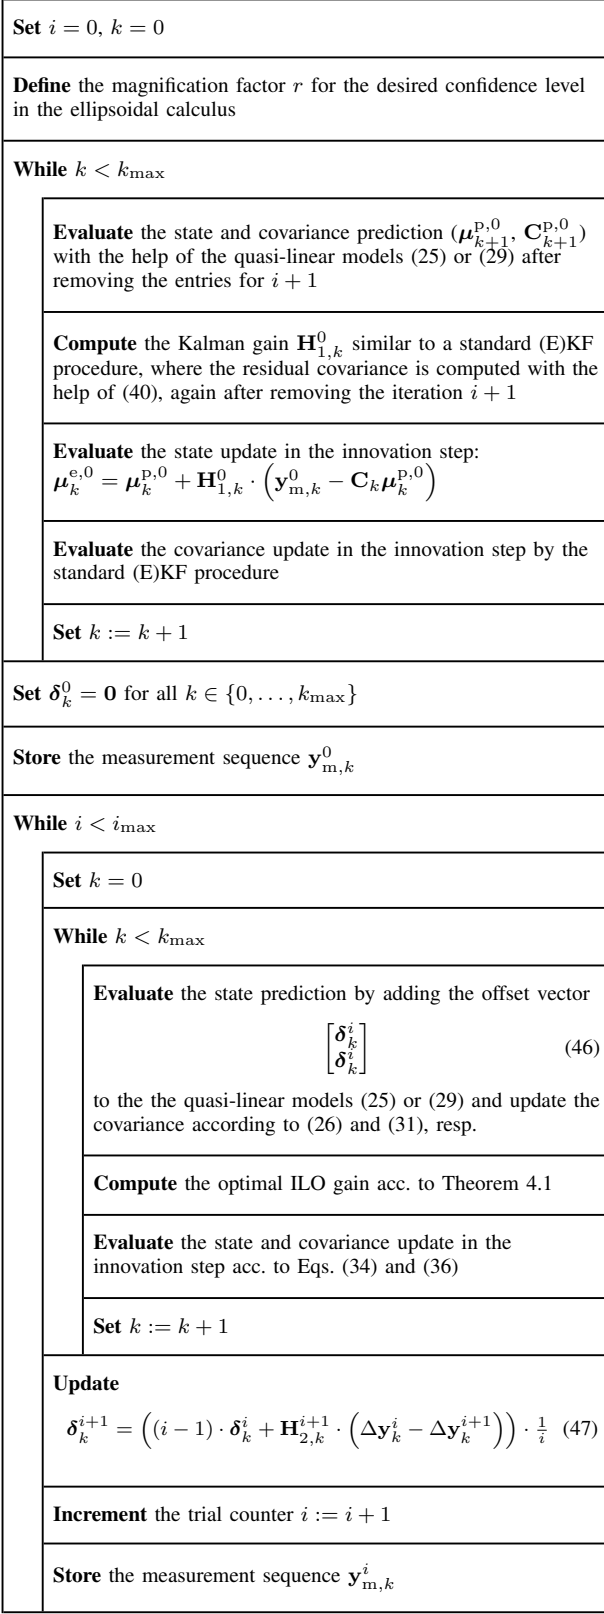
**Set** $i = 0$, $k = 0$

**Define** the magnification factor $r$ for the desired confidence level in the ellipsoidal calculus

**While** $k < k_{\max}$

**Evaluate** the state and covariance prediction $(\boldsymbol{\mu}^{\mathrm{p},0}_{k+1}, \mathbf{C}^{\mathrm{p},0}_{k+1})$ with the help of the quasi-linear models (25) or (29) after removing the entries for $i+1$

**Compute** the Kalman gain $\mathbf{H}^{0}_{1,k}$ similar to a standard (E)KF procedure, where the residual covariance is computed with the help of (40), again after removing the iteration $i+1$

**Evaluate** the state update in the innovation step: $\boldsymbol{\mu}^{\mathrm{e},0}_{k} = \boldsymbol{\mu}^{\mathrm{p},0}_{k} + \mathbf{H}^{0}_{1,k} \cdot \left(\mathbf{y}^{0}_{\mathrm{m},k} - \mathbf{C}_k \boldsymbol{\mu}^{\mathrm{p},0}_{k}\right)$

**Evaluate** the covariance update in the innovation step by the standard (E)KF procedure

**Set** $k := k+1$

**Set** $\boldsymbol{\delta}^{0}_{k} = \mathbf{0}$ for all $k \in \{0, \ldots, k_{\max}\}$

**Store** the measurement sequence $\mathbf{y}^{0}_{\mathrm{m},k}$

**While** $i < i_{\max}$

**Set** $k = 0$

**While** $k < k_{\max}$

**Evaluate** the state prediction by adding the offset vector

$\begin{bmatrix} \boldsymbol{\delta}^{i}_{k} \\ \boldsymbol{\delta}^{i}_{k} \end{bmatrix}$ (46)

to the the quasi-linear models (25) or (29) and update the covariance according to (26) and (31), resp.

**Compute** the optimal ILO gain acc. to Theorem 4.1

**Evaluate** the state and covariance update in the innovation step acc. to Eqs. (34) and (36)

**Set** $k := k+1$

**Update**

$\boldsymbol{\delta}^{i+1}_{k} = \left((i-1) \cdot \boldsymbol{\delta}^{i}_{k} + \mathbf{H}^{i+1}_{2,k} \cdot \left(\Delta\mathbf{y}^{i}_{k} - \Delta\mathbf{y}^{i+1}_{k}\right)\right) \cdot \frac{1}{i}$ (47)

**Increment** the trial counter $i := i+1$

**Store** the measurement sequence $\mathbf{y}^{i}_{\mathrm{m},k}$